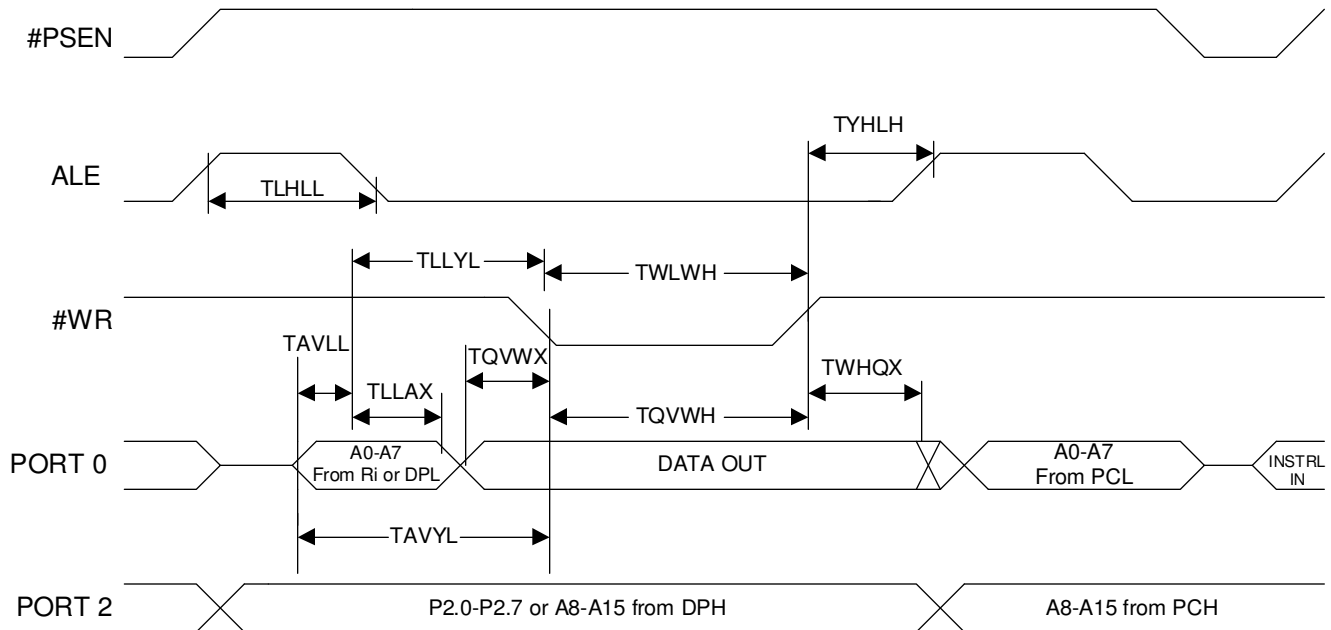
#PSEN

TYHLH

ALE

TLHLL

TLLYL

TWLWH

#WR

TAVLL

TQVWX

TLLAX

TWHQX

TQVWH

PORT 0

A0-A7 From Ri or DPL

DATA OUT

A0-A7 From PCL

INSTRL IN

TAVYL

PORT 2

P2.0-P2.7 or A8-A15 from DPH

A8-A15 from PCH